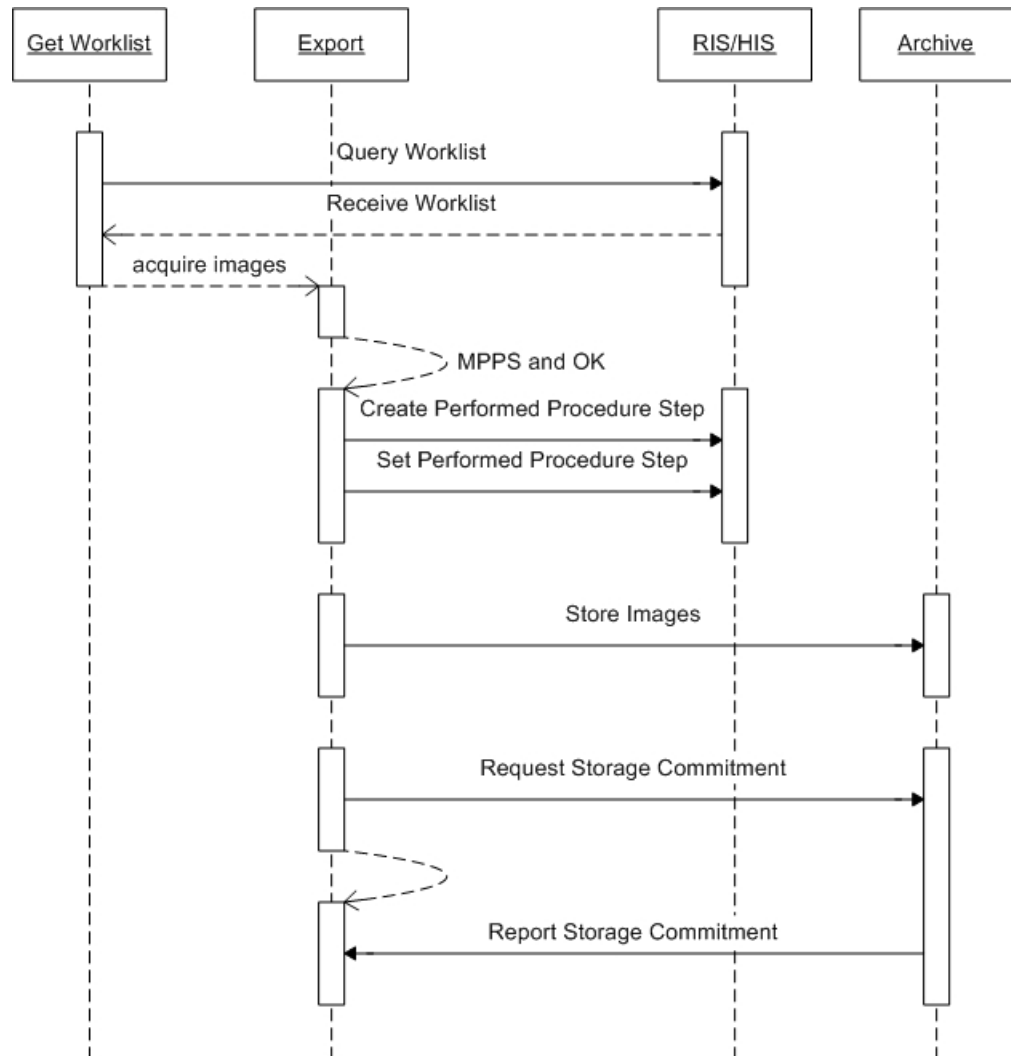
Get Worklist

Export

RIS/HIS

Archive

Query Worklist

Receive Worklist

acquire images

MPPS and OK

Create Performed Procedure Step

Set Performed Procedure Step

Store Images

Request Storage Commitment

Report Storage Commitment